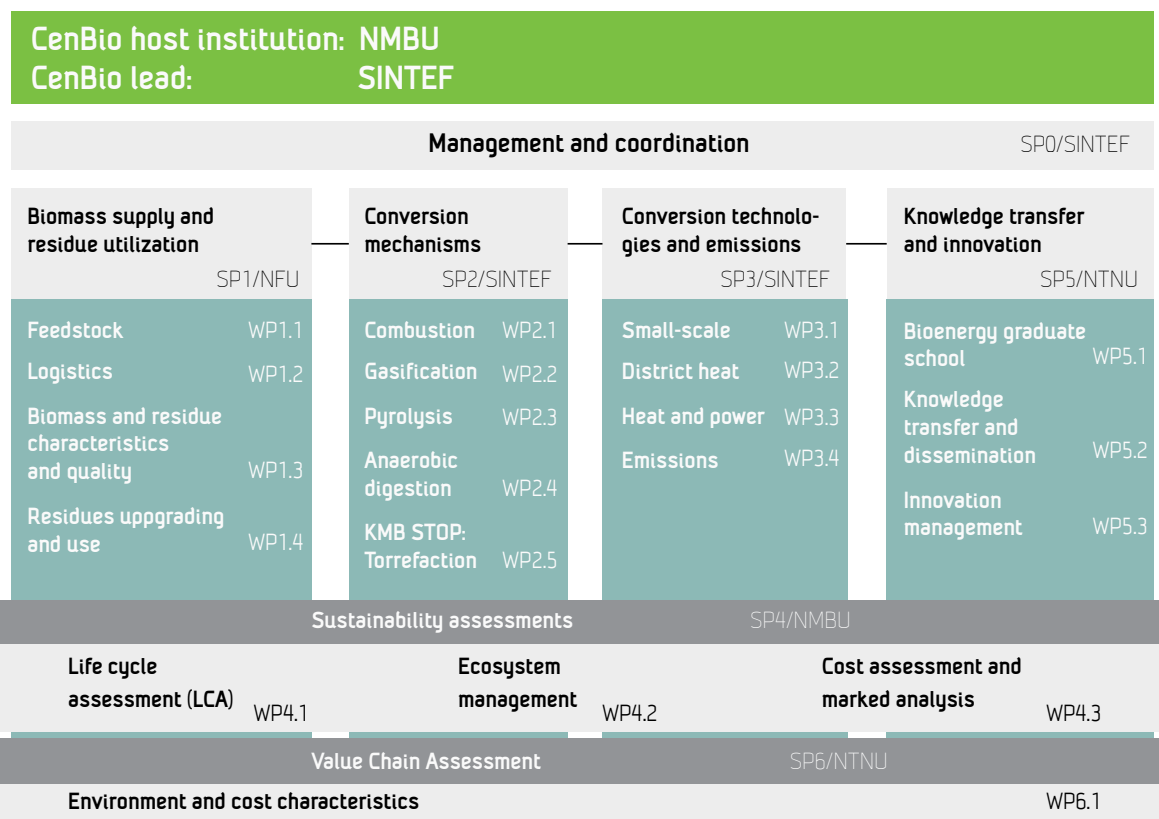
CenBio host institution: NMBU
CenBio lead: SINTEF

Management and coordination SP0/SINTEF

Biomass supply and residue utilization
SP1/NFU

Feedstock WP1.1
Logistics WP1.2
Biomass and residue characteristics and quality WP1.3
Residues uppgrading and use WP1.4

Conversion mechanisms
SP2/SINTEF

Combustion WP2.1
Gasification WP2.2
Pyrolysis WP2.3
Anaerobic digestion WP2.4
KMB STOP: Torrefaction WP2.5

Conversion technologies and emissions
SP3/SINTEF

Small-scale WP3.1
District heat WP3.2
Heat and power WP3.3
Emissions WP3.4

Knowledge transfer and innovation
SP5/NTNU

Bioenergy graduate school WP5.1
Knowledge transfer and dissemination WP5.2
Innovation management WP5.3

Sustainability assessments SP4/NMBU

Life cycle assessment (LCA) WP4.1
Ecosystem management WP4.2
Cost assessment and marked analysis WP4.3

Value Chain Assessment SP6/NTNU

Environment and cost characteristics WP6.1